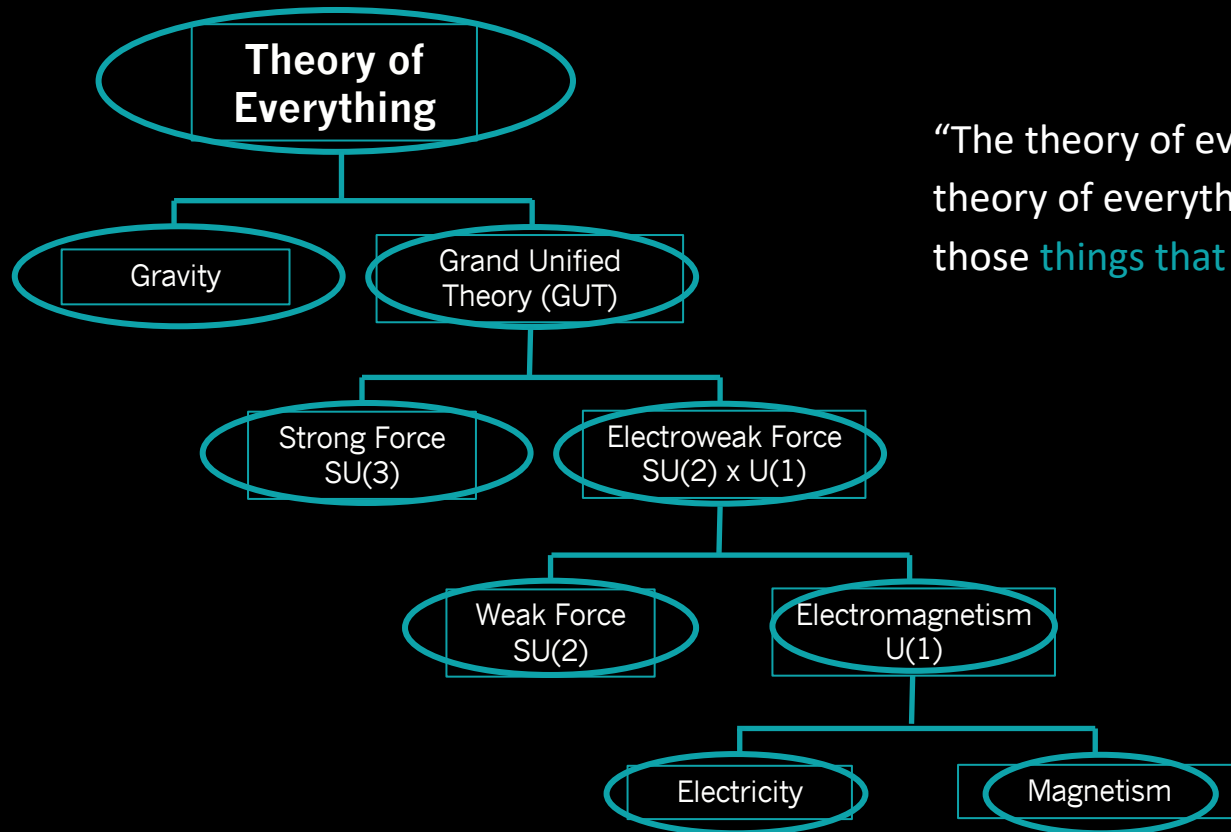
Theory of Everything

Gravity

Grand Unified Theory (GUT)

Strong Force SU(3)

Electroweak Force SU(2) x U(1)

Weak Force SU(2)

Electromagnetism U(1)

Electricity

Magnetism

“The theory of ev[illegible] theory of everyth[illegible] those things that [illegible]